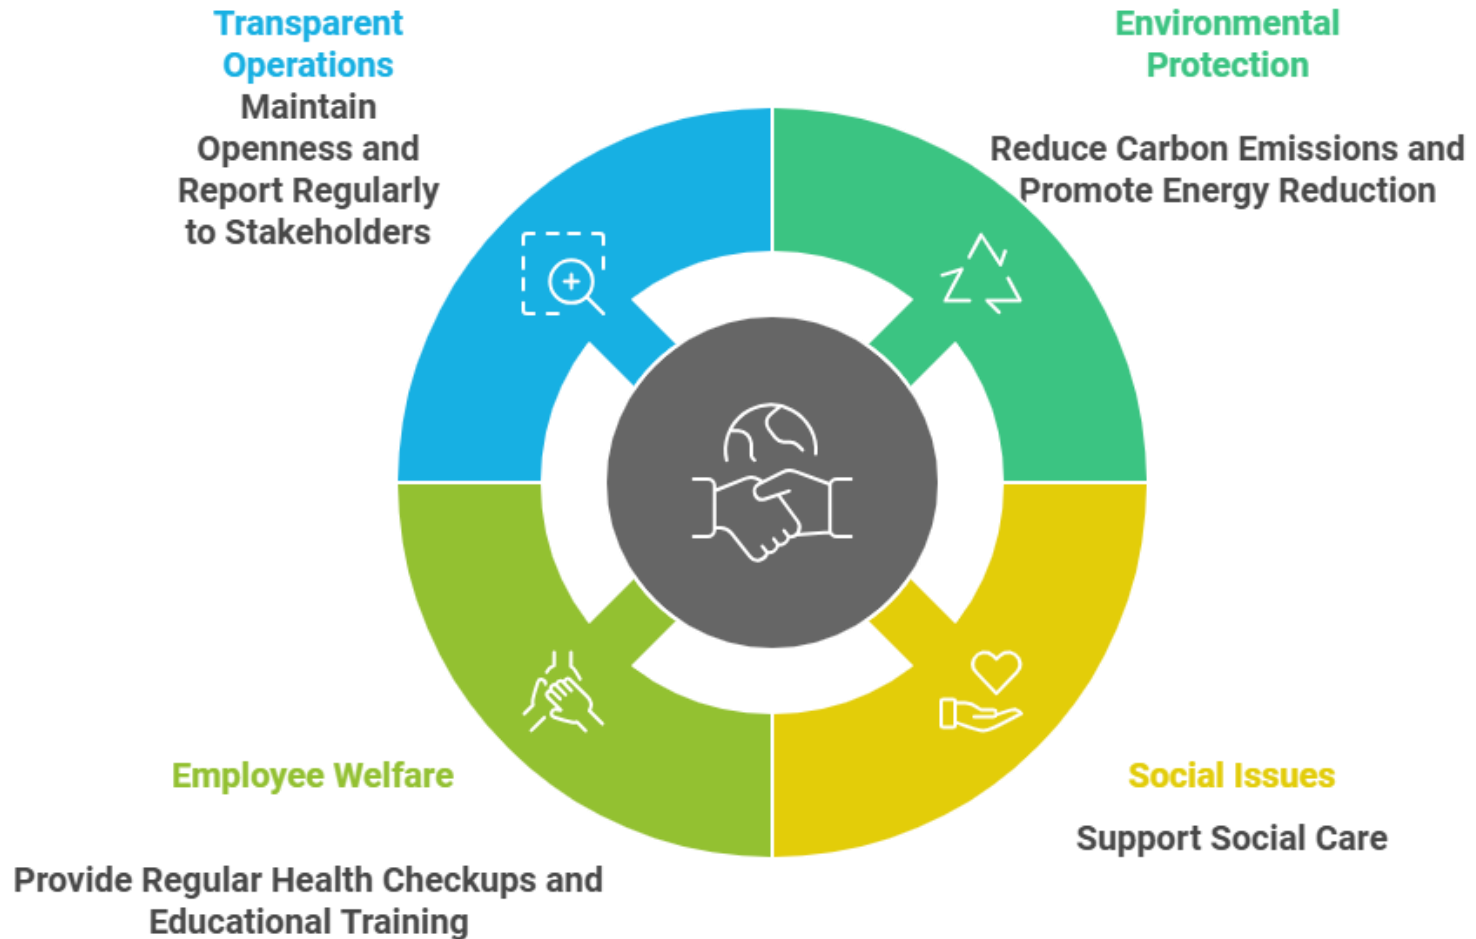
Transparent Operations
Maintain Openness and Report Regularly to Stakeholders

Environmental Protection

Reduce Carbon Emissions and Promote Energy Reduction

Employee Welfare

Provide Regular Health Checkups and Educational Training

Social Issues

Support Social Care